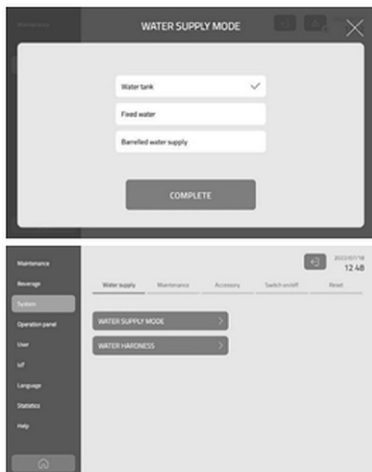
WATER SUPPLY MODE

Water tank
Fixed water
Barrelled water supply

COMPLETE

Maintenance
Beverage
System
Operation panel
User
IoT
Language
Statistics
Help

2022/07/18
12:48

Water supply
Maintenance
Accessory
Switch on/off
Reset

WATER SUPPLY MODE
WATER HARDNESS